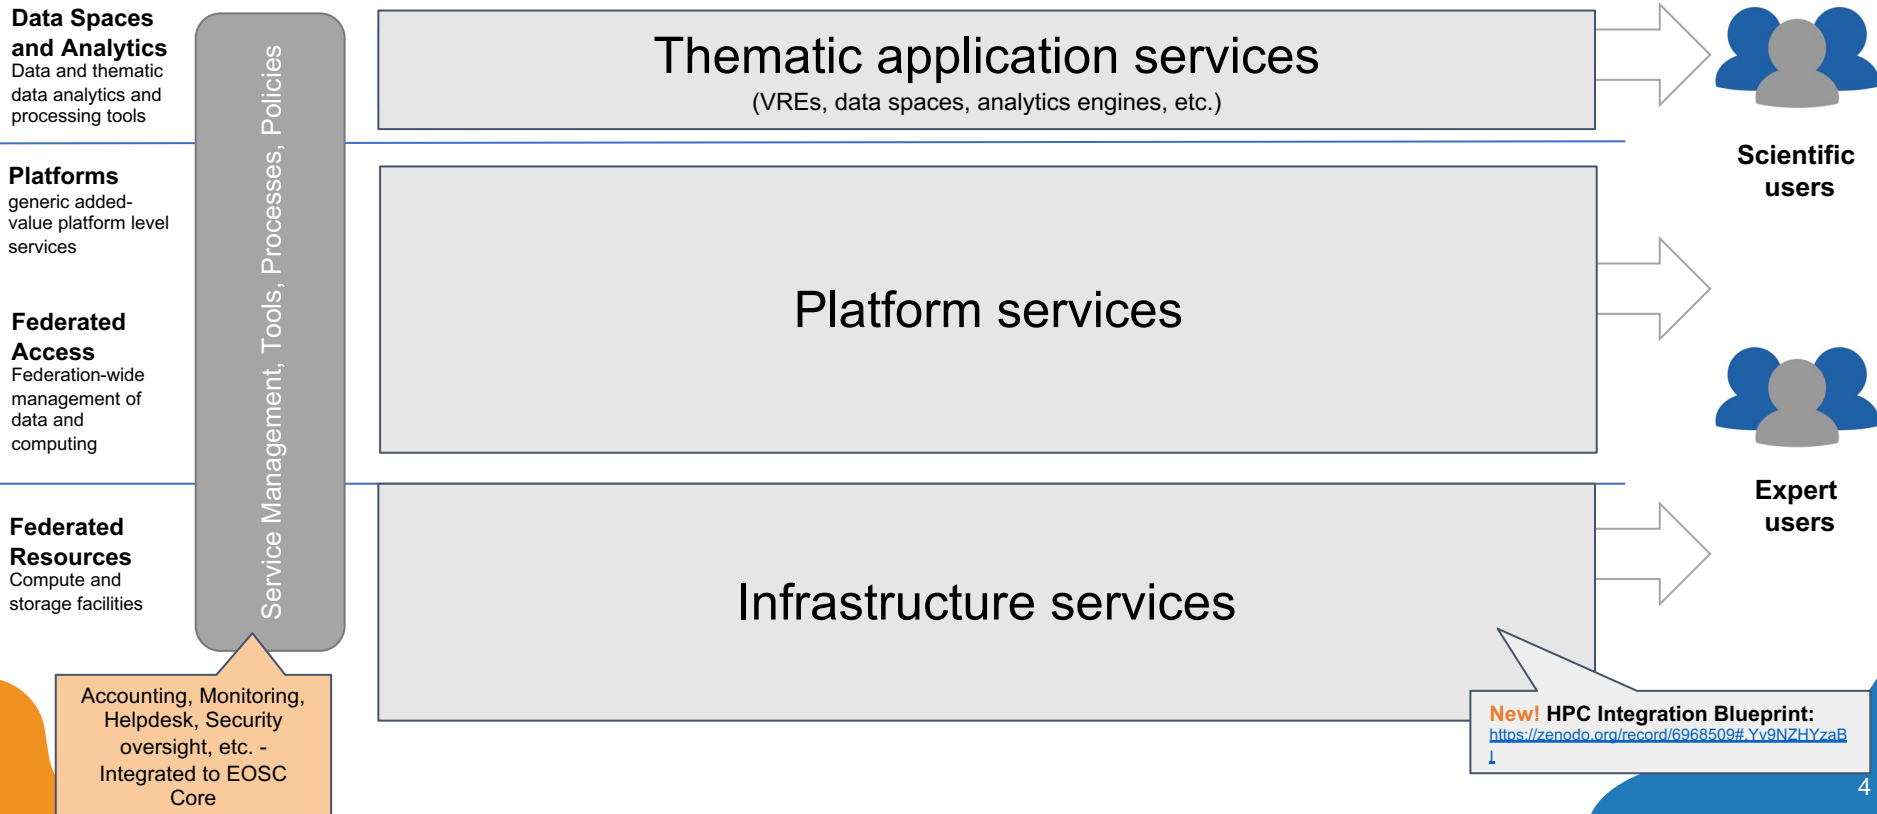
**Data Spaces and Analytics**
Data and thematic data analytics and processing tools

**Platforms**
generic added-value platform level services

**Federated Access**
Federation-wide management of data and computing

**Federated Resources**
Compute and storage facilities

Service Management, Tools, Processes, Policies

Thematic application services
(VREs, data spaces, analytics engines, etc.)

Platform services

Infrastructure services

Scientific users

Expert users

Accounting, Monitoring, Helpdesk, Security oversight, etc. - Integrated to EOSC Core

New! HPC Integration Blueprint:
https://zenodo.org/record/6968509#.Yv9NZHYzaB
I

4